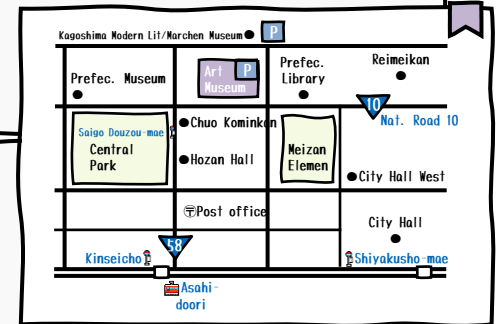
Kagoshima Modern Lit/Marchen Museum
P
Prefec. Museum
Art Museum
P
Prefec. Library
Reimeikan
10
Saigo Douzou-mae
Central Park
Chuo Kominkan
Hozan Hall
Meizan Elemen
Nat. Road 10
City Hall West
〒Post office
City Hall
58
Kinseicho
Shiyakusho-mae
Asahi-doori